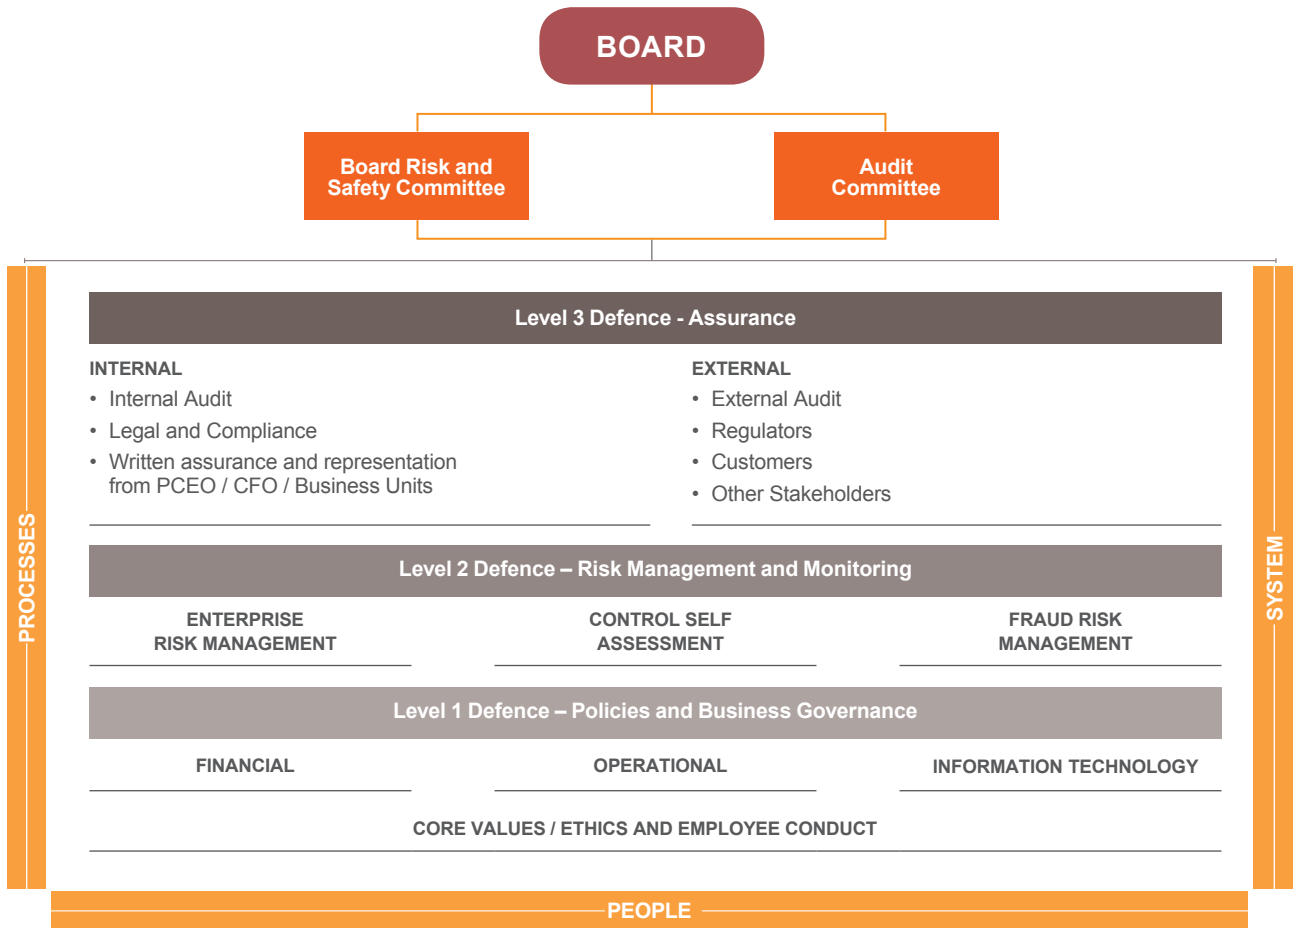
BOARD

Board Risk and Safety Committee

Audit Committee

PROCESSES

SYSTEM

Level 3 Defence - Assurance

INTERNAL
• Internal Audit
• Legal and Compliance
• Written assurance and representation from PCEO / CFO / Business Units

EXTERNAL
• External Audit
• Regulators
• Customers
• Other Stakeholders

Level 2 Defence – Risk Management and Monitoring

ENTERPRISE RISK MANAGEMENT

CONTROL SELF ASSESSMENT

FRAUD RISK MANAGEMENT

Level 1 Defence – Policies and Business Governance

FINANCIAL

OPERATIONAL

INFORMATION TECHNOLOGY

CORE VALUES / ETHICS AND EMPLOYEE CONDUCT

PEOPLE